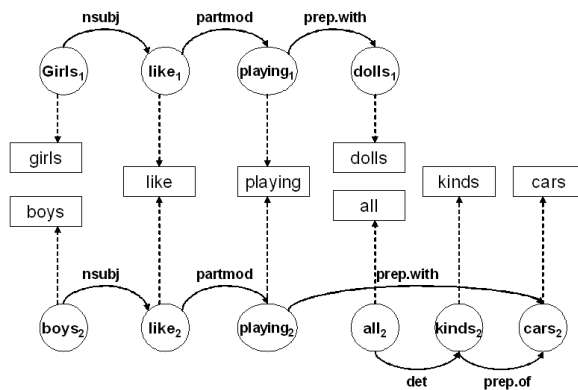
nsubj
partmod
prep.with
$\text{Girls}_1$
$\text{like}_1$
$\text{playing}_1$
$\text{dolls}_1$
girls
dolls
like
playing
kinds
cars
boys
all
nsubj
partmod
prep.with
$\text{boys}_2$
$\text{like}_2$
$\text{playing}_2$
$\text{all}_2$
$\text{kinds}_2$
$\text{cars}_2$
det
prep.of